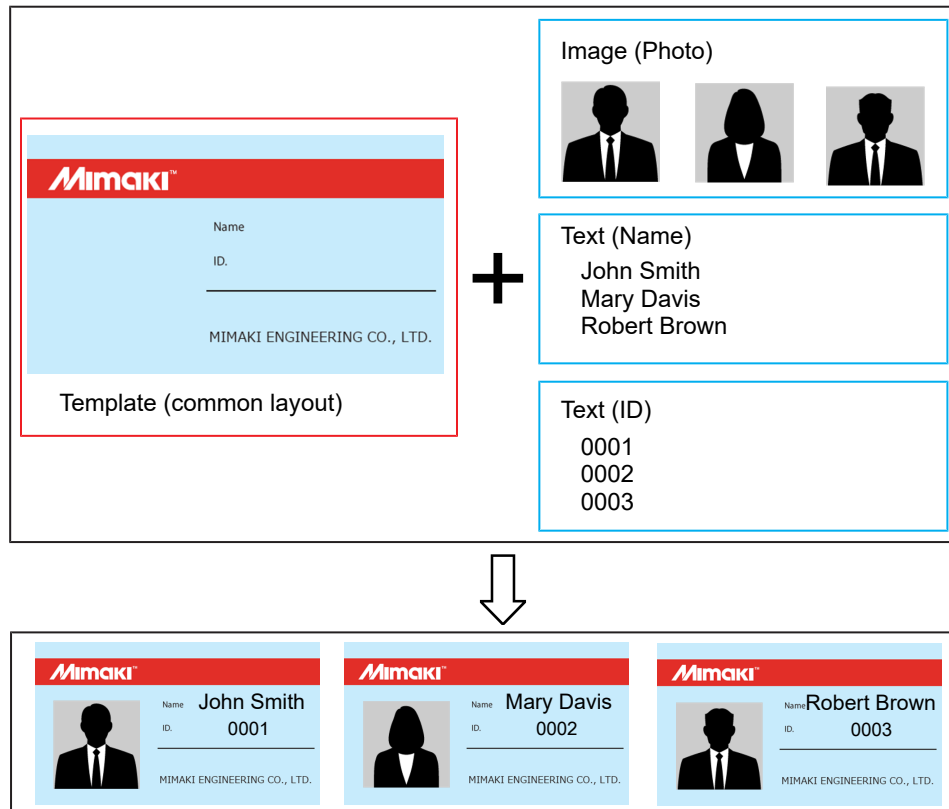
MIMAKI™

Name

ID.

MIMAKI ENGINEERING CO., LTD.

Template (common layout)

+

Image (Photo)

Text (Name)
John Smith
Mary Davis
Robert Brown

Text (ID)
0001
0002
0003

MIMAKI™
Name John Smith
ID. 0001
MIMAKI ENGINEERING CO., LTD.

MIMAKI™
Name Mary Davis
ID. 0002
MIMAKI ENGINEERING CO., LTD.

MIMAKI™
Name Robert Brown
ID. 0003
MIMAKI ENGINEERING CO., LTD.